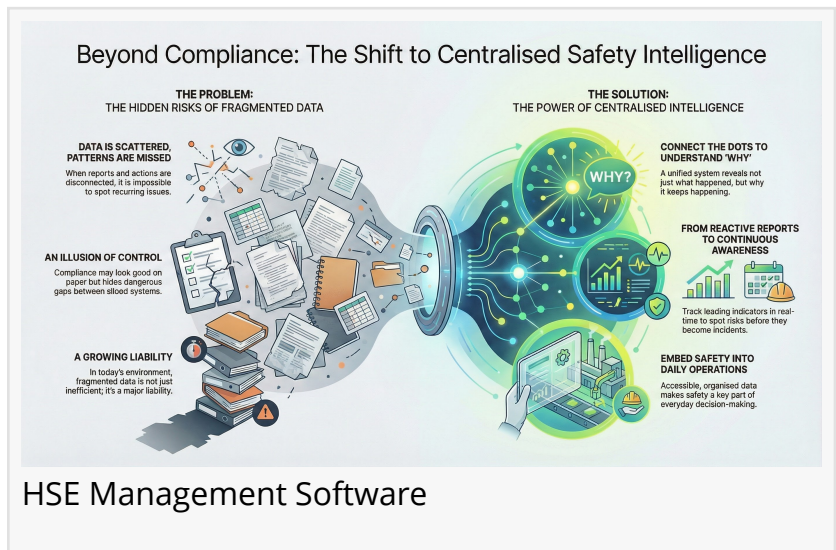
Beyond Compliance: The Shift to Centralised Safety Intelligence

THE PROBLEM:
THE HIDDEN RISKS OF FRAGMENTED DATA

DATA IS SCATTERED, PATTERNS ARE MISSED
When reports and actions are disconnected, it is impossible to spot recurring issues.

AN ILLUSION OF CONTROL
Compliance may look good on paper but hides dangerous gaps between siloed systems.

A GROWING LIABILITY
In today's environment, fragmented data is not just inefficient; it's a major liability.

THE SOLUTION:
THE POWER OF CENTRALISED INTELLIGENCE

WHY?

CONNECT THE DOTS TO UNDERSTAND 'WHY'
A unified system reveals not just what happened, but why it keeps happening.

FROM REACTIVE REPORTS TO CONTINUOUS AWARENESS
Track leading indicators in real-time to spot risks before they become incidents.

EMBED SAFETY INTO DAILY OPERATIONS
Accessible, organised data makes safety a key part of everyday decision-making.

HSE Management Software